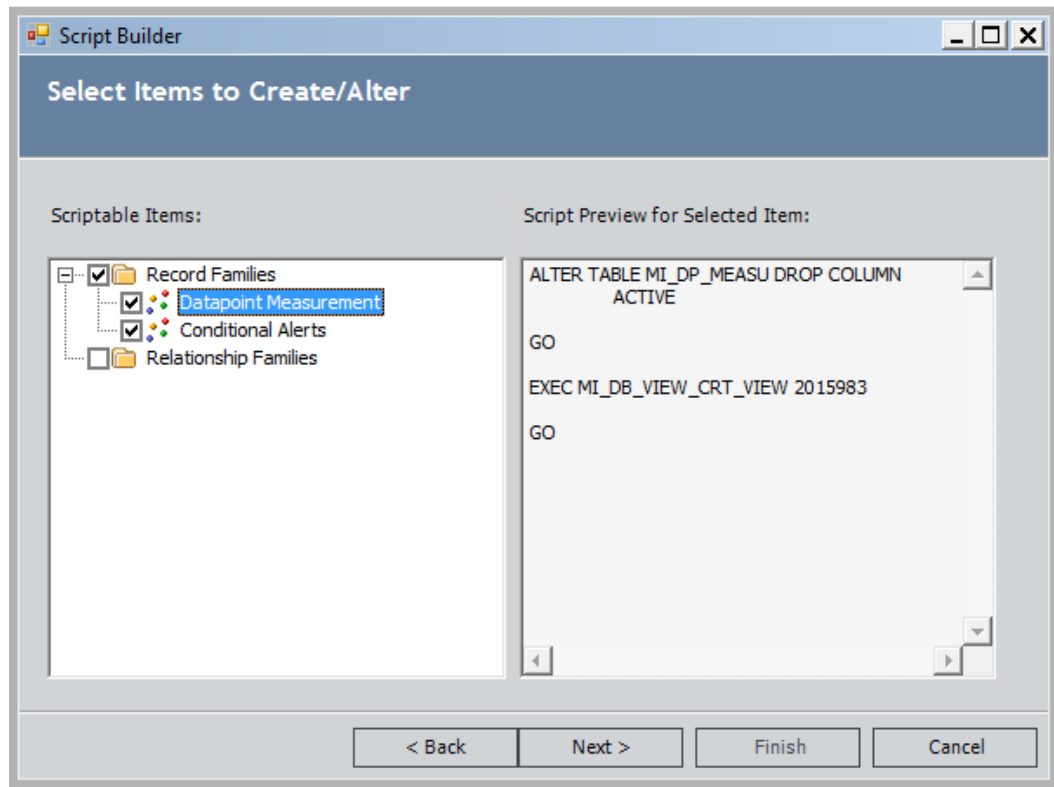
Script Builder

Select Items to Create/Alter

Scriptable Items:

Record Families
Datapoint Measurement
Conditional Alerts
Relationship Families

Script Preview for Selected Item:

ALTER TABLE MI_DP_MEASU DROP COLUMN ACTIVE

GO

EXEC MI_DB_VIEW_CRT_VIEW 2015983

GO

< Back
Next >
Finish
Cancel